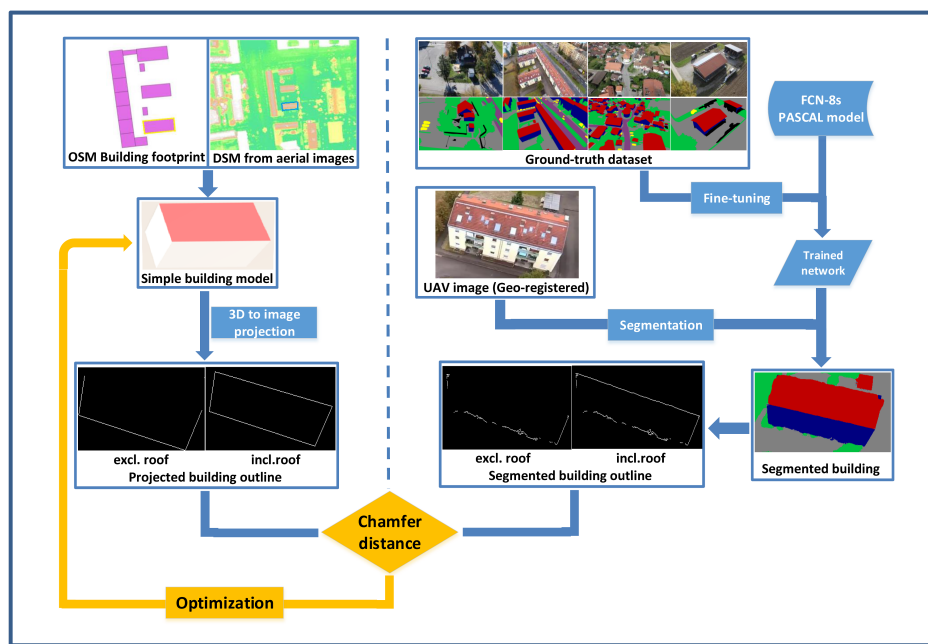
OSM Building footprint
DSM from aerial images

Simple building model

3D to image projection

excl. roof
incl.roof
Projected building outline

Ground-truth dataset

FCN-8s PASCAL model

Fine-tuning

UAV image (Geo-registered)

Trained network

Segmentation

excl. roof
incl.roof
Segmented building outline

Segmented building

Chamfer distance

Optimization